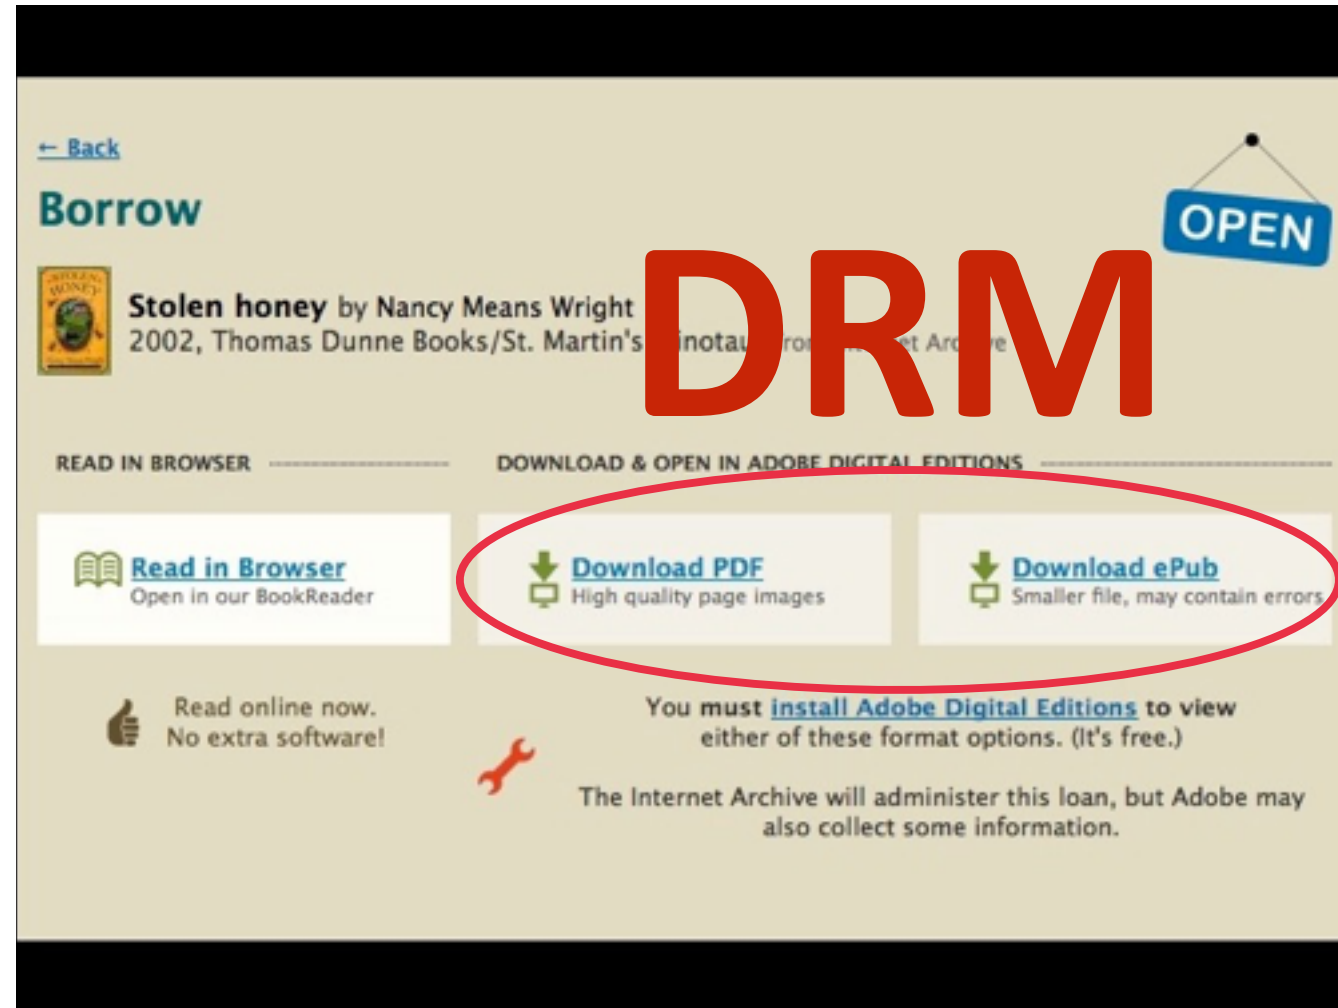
← Back

Borrow

OPEN

DRM

STOLEN HONEY

Stolen honey by Nancy Means Wright
2002, Thomas Dunne Books/St. Martin's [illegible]inotau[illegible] fro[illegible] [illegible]et Ar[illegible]ve

READ IN BROWSER

DOWNLOAD & OPEN IN ADOBE DIGITAL EDITIONS

Read in Browser
Open in our BookReader

Download PDF
High quality page images

Download ePub
Smaller file, may contain errors

Read online now.
No extra software!

You must install Adobe Digital Editions to view either of these format options. (It's free.)

The Internet Archive will administer this loan, but Adobe may also collect some information.